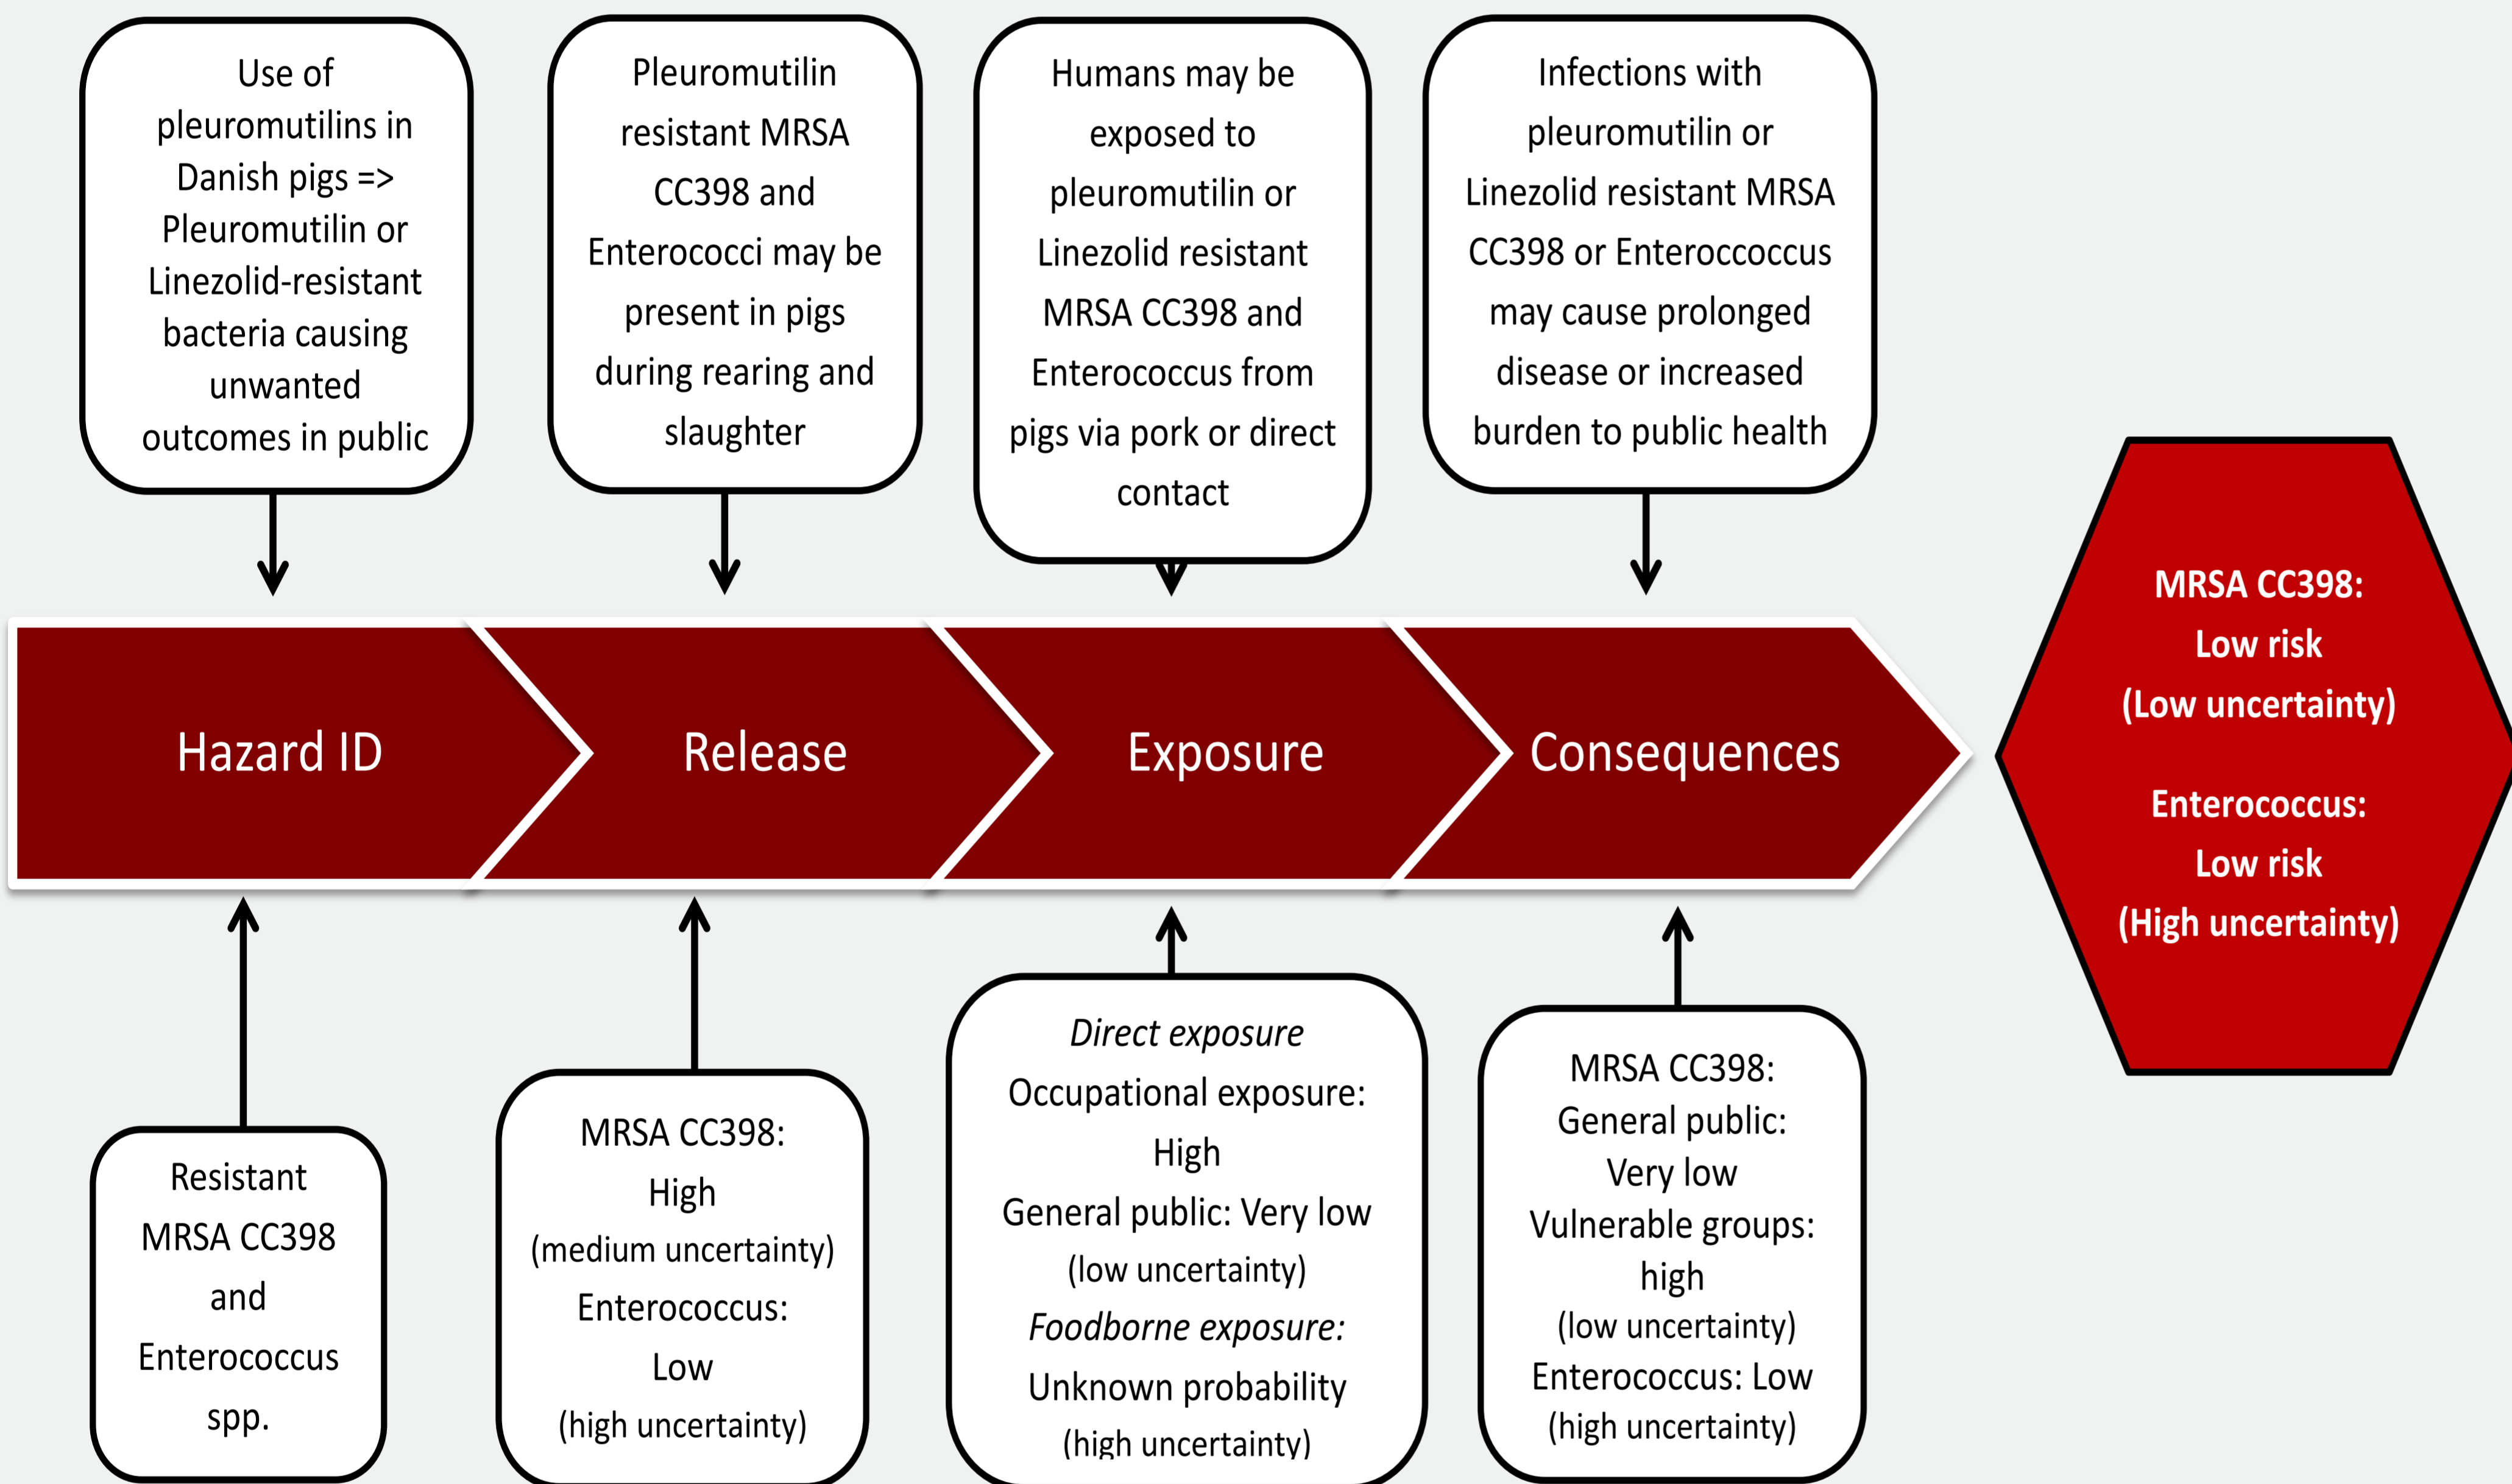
Use of pleuromutilins in Danish pigs => Pleuromutilin or Linezolid-resistant bacteria causing unwanted outcomes in public

Pleuromutilin resistant MRSA CC398 and Enterococci may be present in pigs during rearing and slaughter

Humans may be exposed to pleuromutilin or Linezolid resistant MRSA CC398 and Enterococcus from pigs via pork or direct contact

Infections with pleuromutilin or Linezolid resistant MRSA CC398 or Enteroccoccus may cause prolonged disease or increased burden to public health

Hazard ID

Release

Exposure

Consequences

MRSA CC398:
Low risk
(Low uncertainty)

Enterococcus:
Low risk
(High uncertainty)

Resistant MRSA CC398 and Enterococcus spp.

MRSA CC398:
High
(medium uncertainty)
Enterococcus:
Low
(high uncertainty)

*Direct exposure*
Occupational exposure: High
General public: Very low
(low uncertainty)
*Foodborne exposure:*
Unknown probability
(high uncertainty)

MRSA CC398:
General public:
Very low
Vulnerable groups:
high
(low uncertainty)
Enterococcus: Low
(high uncertainty)